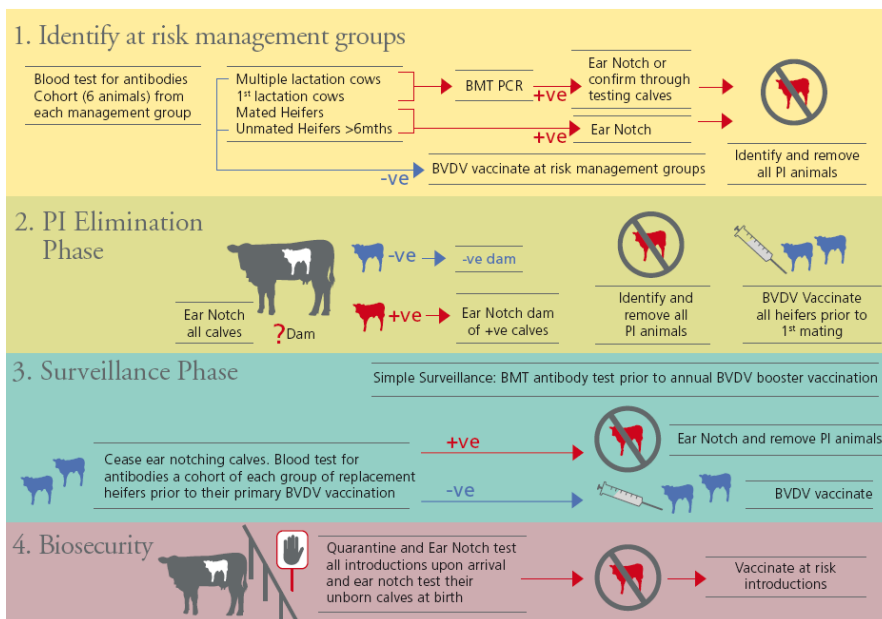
1. Identify at risk management groups

Blood test for antibodies Cohort (6 animals) from each management group

Multiple lactation cows
1st lactation cows
Mated Heifers
Unmated Heifers >6mths

BMT PCR

+ve

Ear Notch or confirm through testing calves

+ve

Ear Notch

-ve

BVDV vaccinate at risk management groups

Identify and remove all PI animals

2. PI Elimination Phase

-ve

-ve dam

+ve

Ear Notch dam of +ve calves

Ear Notch all calves

?Dam

Identify and remove all PI animals

BVDV Vaccinate all heifers prior to 1st mating

3. Surveillance Phase

Simple Surveillance: BMT antibody test prior to annual BVDV booster vaccination

Cease ear notching calves. Blood test for antibodies a cohort of each group of replacement heifers prior to their primary BVDV vaccination

+ve

Ear Notch and remove PI animals

-ve

BVDV vaccinate

4. Biosecurity

Quarantine and Ear Notch test all introductions upon arrival and ear notch test their unborn calves at birth

Vaccinate at risk introductions